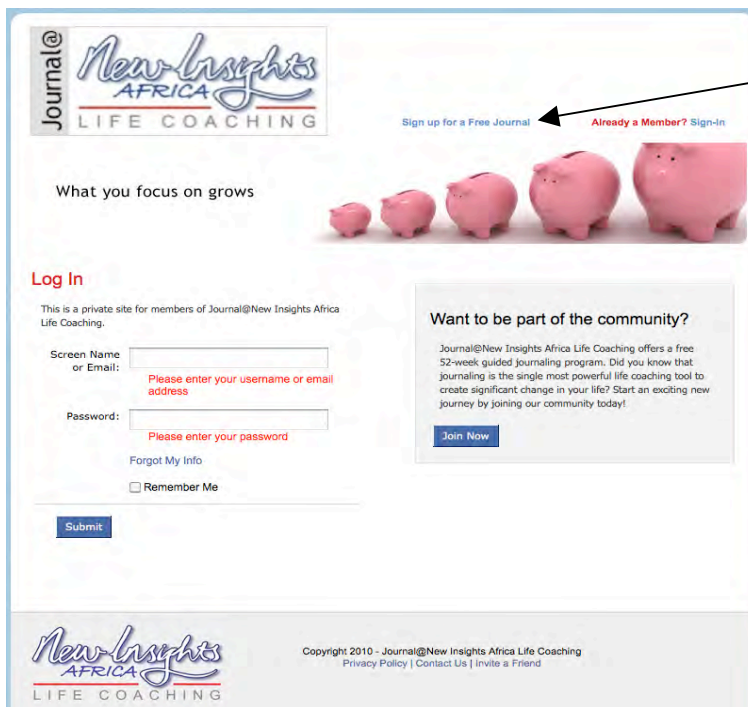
Journal@ New Insights AFRICA LIFE COACHING

Sign up for a Free Journal

Already a Member? Sign-In

What you focus on grows

Log In

This is a private site for members of Journal@New Insights Africa Life Coaching.

Screen Name or Email:

Please enter your username or email address

Password:

Please enter your password

Forgot My Info

Remember Me

Submit

Want to be part of the community?

Journal@New Insights Africa Life Coaching offers a free 52-week guided journaling program. Did you know that journaling is the single most powerful life coaching tool to create significant change in your life? Start an exciting new journey by joining our community today!

Join Now

New Insights AFRICA LIFE COACHING

Copyright 2010 - Journal@New Insights Africa Life Coaching
Privacy Policy | Contact Us | Invite a Friend